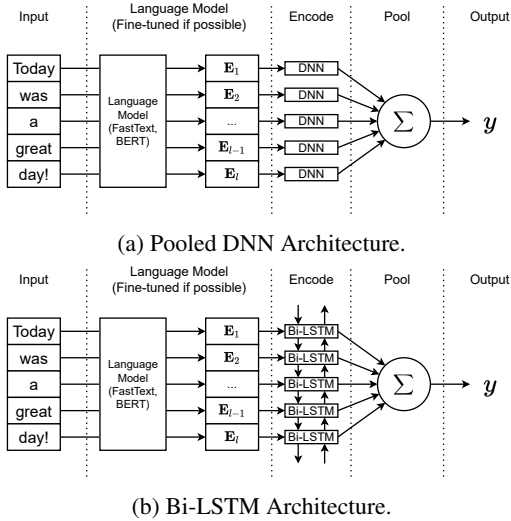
Input

Language Model (Fine-tuned if possible)

Encode

Pool

Output

Today

was

a

great

day!

Language Model (FastText, BERT)

$\mathbf{E}_1$

$\mathbf{E}_2$

...

$\mathbf{E}_{l-1}$

$\mathbf{E}_l$

DNN

DNN

DNN

DNN

DNN

$\sum$

$y$

(a) Pooled DNN Architecture.

Input

Language Model (Fine-tuned if possible)

Encode

Pool

Output

Today

was

a

great

day!

Language Model (FastText, BERT)

$\mathbf{E}_1$

$\mathbf{E}_2$

...

$\mathbf{E}_{l-1}$

$\mathbf{E}_l$

Bi-LSTM

Bi-LSTM

Bi-LSTM

Bi-LSTM

Bi-LSTM

$\sum$

$y$

(b) Bi-LSTM Architecture.